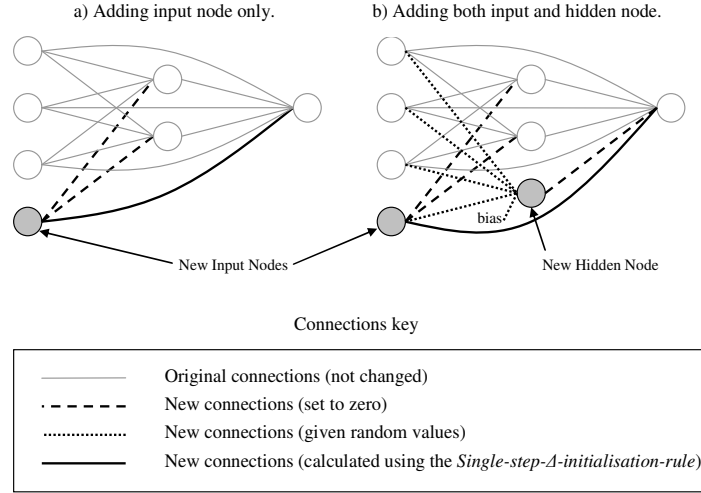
a) Adding input node only.

b) Adding both input and hidden node.

bias

New Input Nodes

New Hidden Node

Connections key

Original connections (not changed)
New connections (set to zero)
New connections (given random values)
New connections (calculated using the *Single-step-Δ-initialisation-rule*)